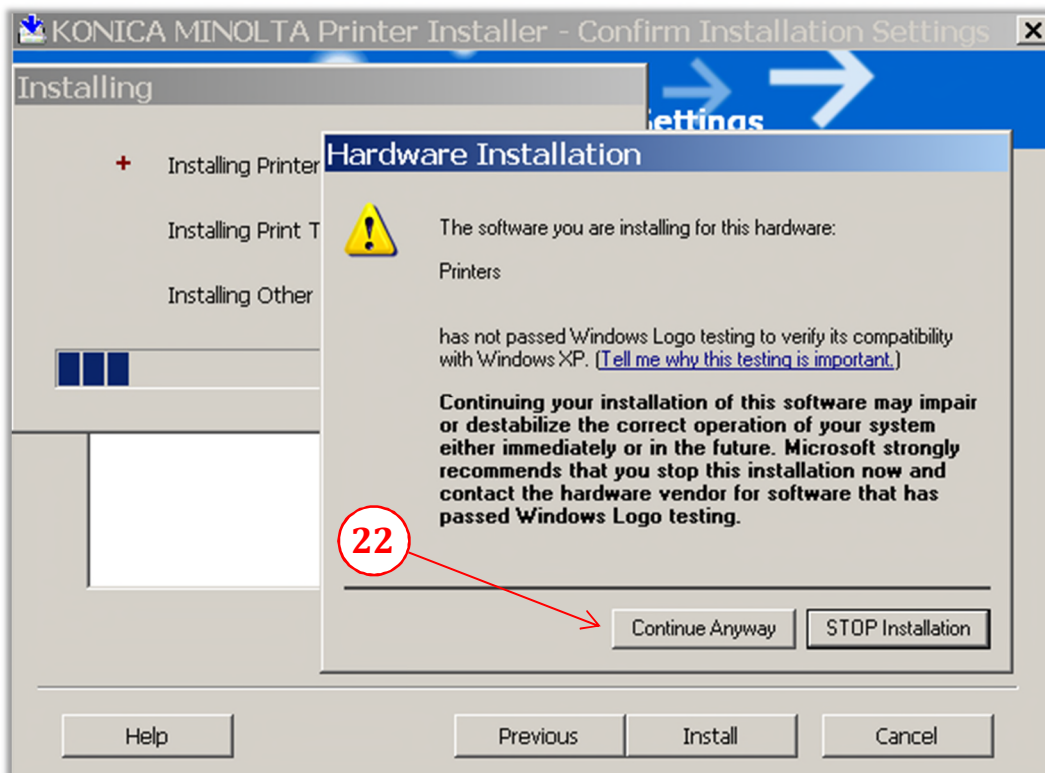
KONICA MINOLTA Printer Installer - Confirm Installation Settings

Installing

ettings

+ Installing Printer

Installing Print T

Installing Other

Hardware Installation

The software you are installing for this hardware:

Printers

has not passed Windows Logo testing to verify its compatibility with Windows XP. (Tell me why this testing is important.)

Continuing your installation of this software may impair or destabilize the correct operation of your system either immediately or in the future. Microsoft strongly recommends that you stop this installation now and contact the hardware vendor for software that has passed Windows Logo testing.

22

Continue Anyway

STOP Installation

Help

Previous

Install

Cancel